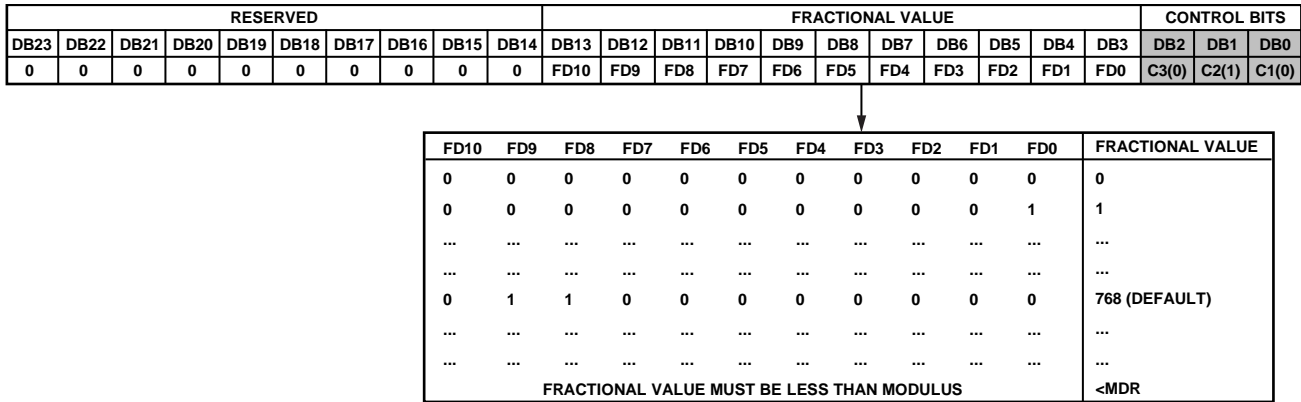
| RESERVED | | | | | | | | | | FRACTIONAL VALUE | | | | | | | | | | | CONTROL BITS | | |
|---|---|---|---|---|---|---|---|---|---|---|---|---|---|---|---|---|---|---|---|---|---|---|---|
| DB23 | DB22 | DB21 | DB20 | DB19 | DB18 | DB17 | DB16 | DB15 | DB14 | DB13 | DB12 | DB11 | DB10 | DB9 | DB8 | DB7 | DB6 | DB5 | DB4 | DB3 | DB2 | DB1 | DB0 |
| 0 | 0 | 0 | 0 | 0 | 0 | 0 | 0 | 0 | 0 | FD10 | FD9 | FD8 | FD7 | FD6 | FD5 | FD4 | FD3 | FD2 | FD1 | FD0 | C3(0) | C2(1) | C1(0) |

| FD10 | FD9 | FD8 | FD7 | FD6 | FD5 | FD4 | FD3 | FD2 | FD1 | FD0 | FRACTIONAL VALUE |
|---|---|---|---|---|---|---|---|---|---|---|---|
| 0 | 0 | 0 | 0 | 0 | 0 | 0 | 0 | 0 | 0 | 0 | 0 |
| 0 | 0 | 0 | 0 | 0 | 0 | 0 | 0 | 0 | 0 | 1 | 1 |
| ... | ... | ... | ... | ... | ... | ... | ... | ... | ... | ... | ... |
| ... | ... | ... | ... | ... | ... | ... | ... | ... | ... | ... | ... |
| 0 | 1 | 1 | 0 | 0 | 0 | 0 | 0 | 0 | 0 | 0 | 768 (DEFAULT) |
| ... | ... | ... | ... | ... | ... | ... | ... | ... | ... | ... | ... |
| ... | ... | ... | ... | ... | ... | ... | ... | ... | ... | ... | ... |
| FRACTIONAL VALUE MUST BE LESS THAN MODULUS | | | | | | | | | | | <MDR |